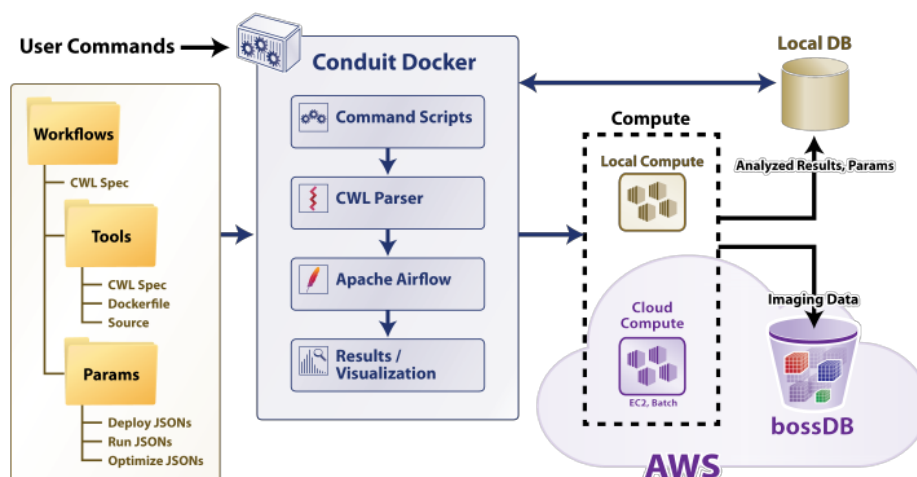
User Commands

Conduit Docker

Command Scripts

CWL Parser

Apache Airflow

Results / Visualization

Workflows

CWL Spec

Tools

CWL Spec

Dockerfile

Source

Params

Deploy JSONs

Run JSONs

Optimize JSONs

Local DB

Compute

Local Compute

Analyzed Results, Params

Imaging Data

Cloud Compute

EC2, Batch

bossDB

AWS